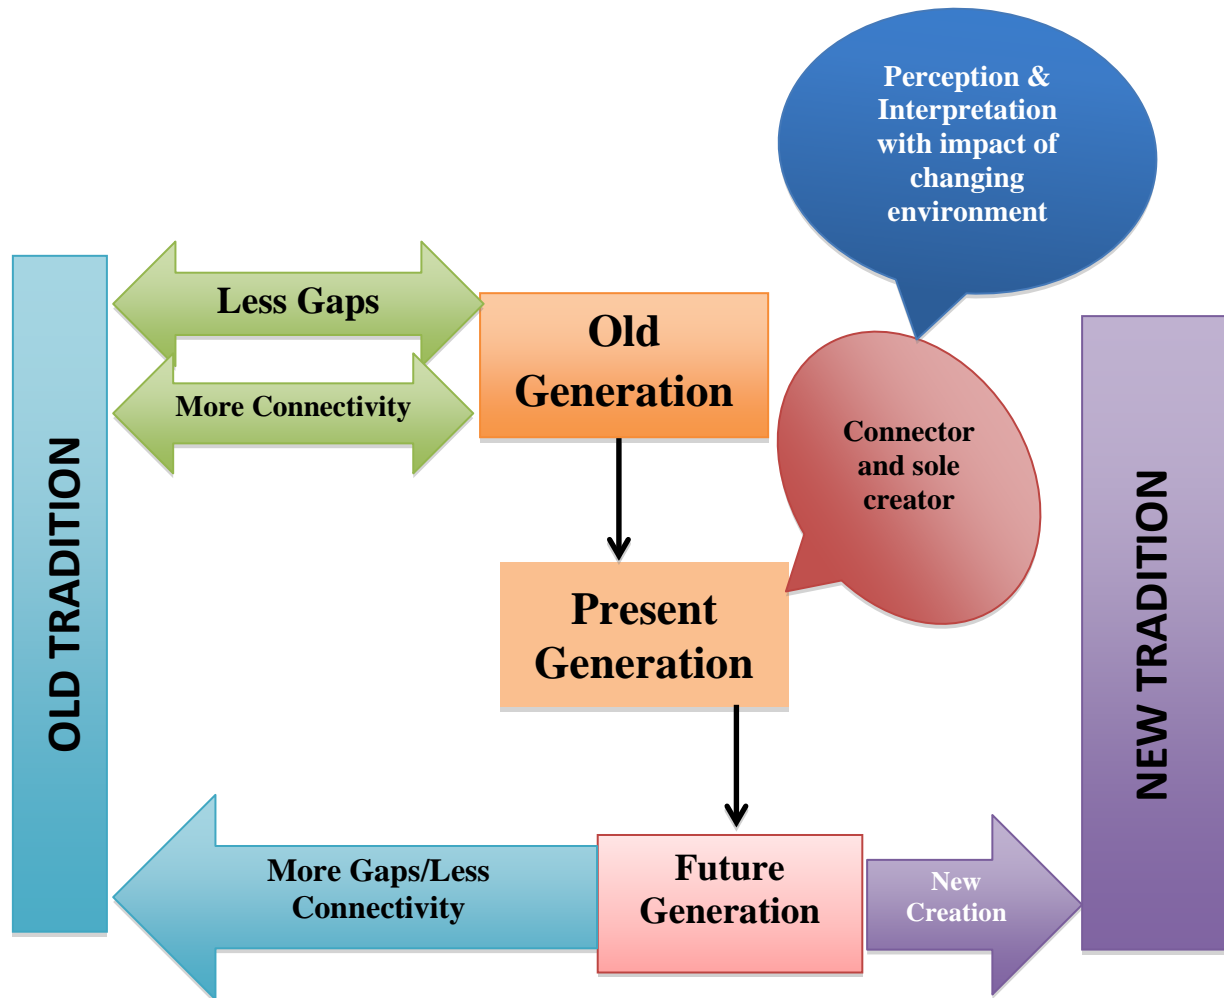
Perception & Interpretation with impact of changing environment

OLD TRADITION

Less Gaps

More Connectivity

Old Generation

Connector and sole creator

Present Generation

NEW TRADITION

More Gaps/Less Connectivity

Future Generation

New Creation